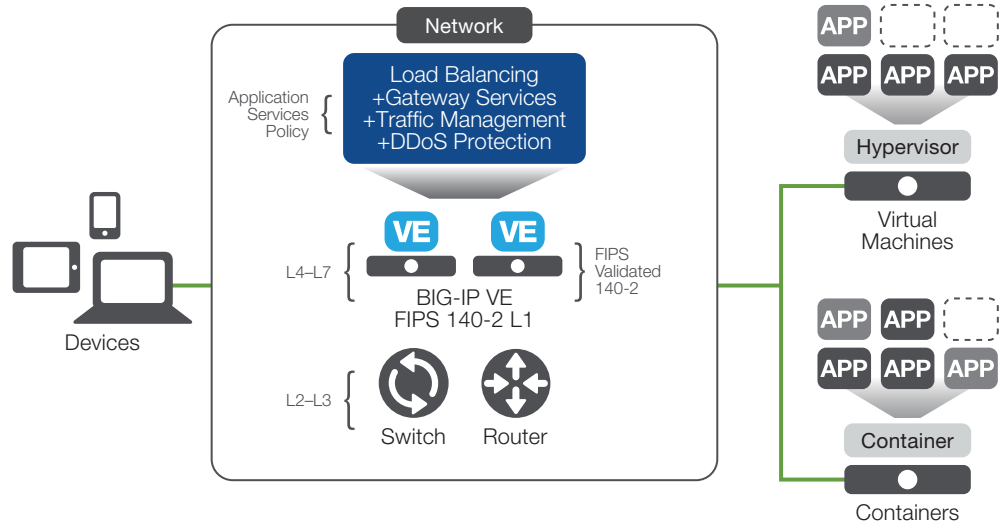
Network

Application Services Policy

Load Balancing
+Gateway Services
+Traffic Management
+DDoS Protection

L4–L7

VE VE

FIPS Validated 140-2

BIG-IP VE
FIPS 140-2 L1

L2–L3

Switch Router

Devices

APP
APP APP APP

Hypervisor

Virtual Machines

APP APP
APP APP APP

Container

Containers